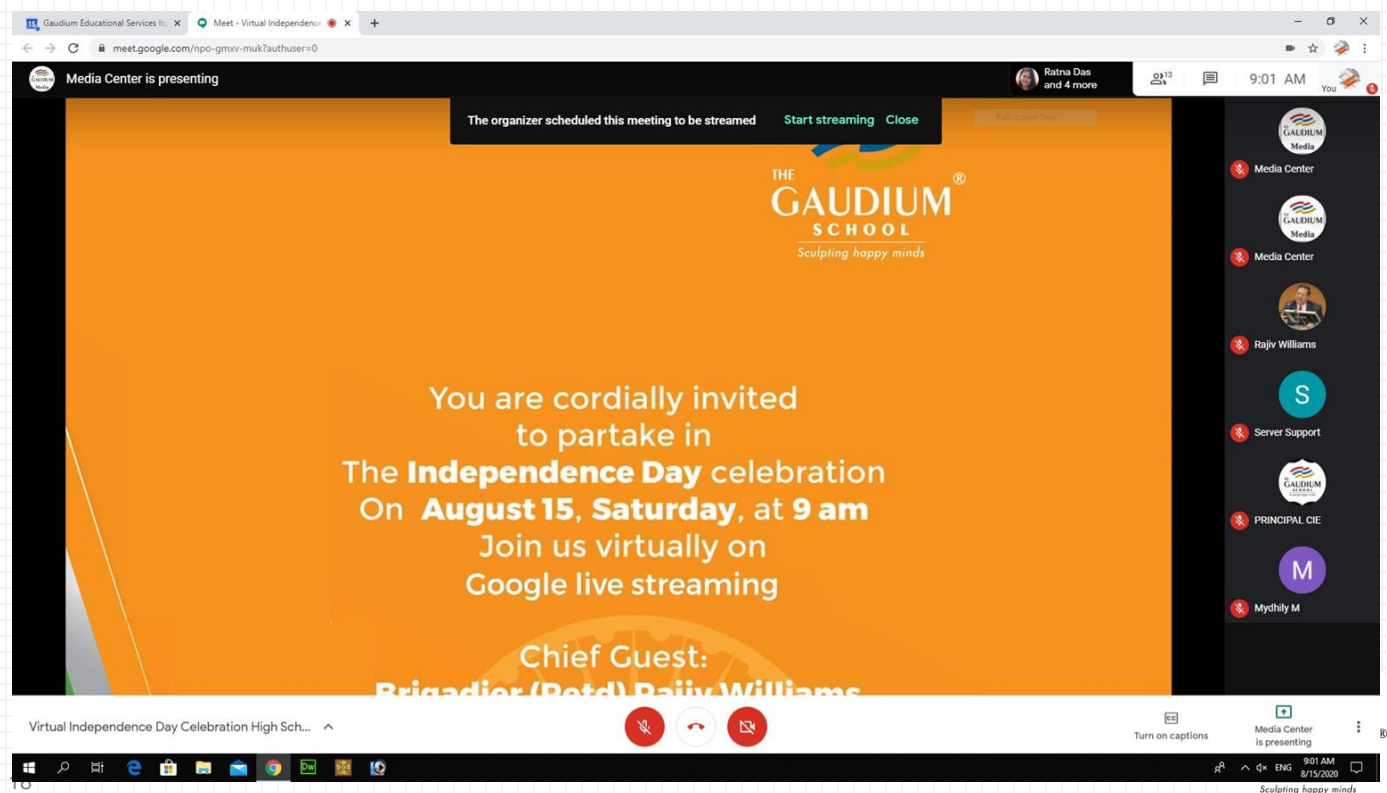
Gaudium Educational Services ltd ×
Meet - Virtual Independence ×
+
meet.google.com/npo-gmxv-muk?authuser=0

Media Center is presenting
Ratna Das and 4 more
13
9:01 AM
You

The organizer scheduled this meeting to be streamed   Start streaming   Close

THE GAUDIUM® SCHOOL
Sculpting happy minds

You are cordially invited to partake in The **Independence Day** celebration On **August 15**, **Saturday**, at **9 am** Join us virtually on Google live streaming

Chief Guest:
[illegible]

Media Center
Media Center
Rajiv Williams
S
Server Support
PRINCIPAL CIE
M
Mydhily M

Virtual Independence Day Celebration High Sch...
Turn on captions
Media Center is presenting

ENG
9:01 AM
8/15/2020

Sculpting happy minds